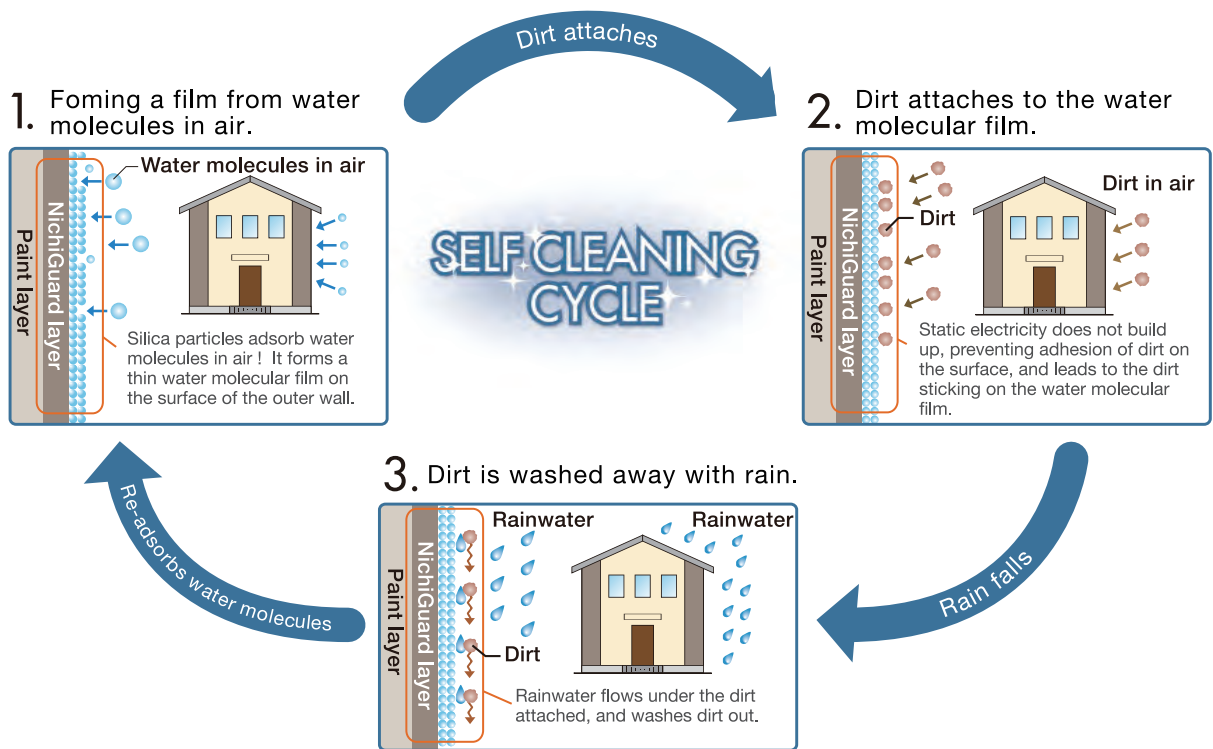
Dirt attaches

1. Foming a film from water molecules in air.

Water molecules in air

Paint layer

NichiGuard layer

Silica particles adsorb water molecules in air ! It forms a thin water molecular film on the surface of the outer wall.

SELF CLEANING CYCLE

2. Dirt attaches to the water molecular film.

Dirt in air

Dirt

Paint layer

NichiGuard layer

Static electricity does not build up, preventing adhesion of dirt on the surface, and leads to the dirt sticking on the water molecular film.

Re-adsorbs water molecules

3. Dirt is washed away with rain.

Rainwater

Rainwater

Paint layer

NichiGuard layer

Dirt

Rainwater flows under the dirt attached, and washes dirt out.

Rain falls